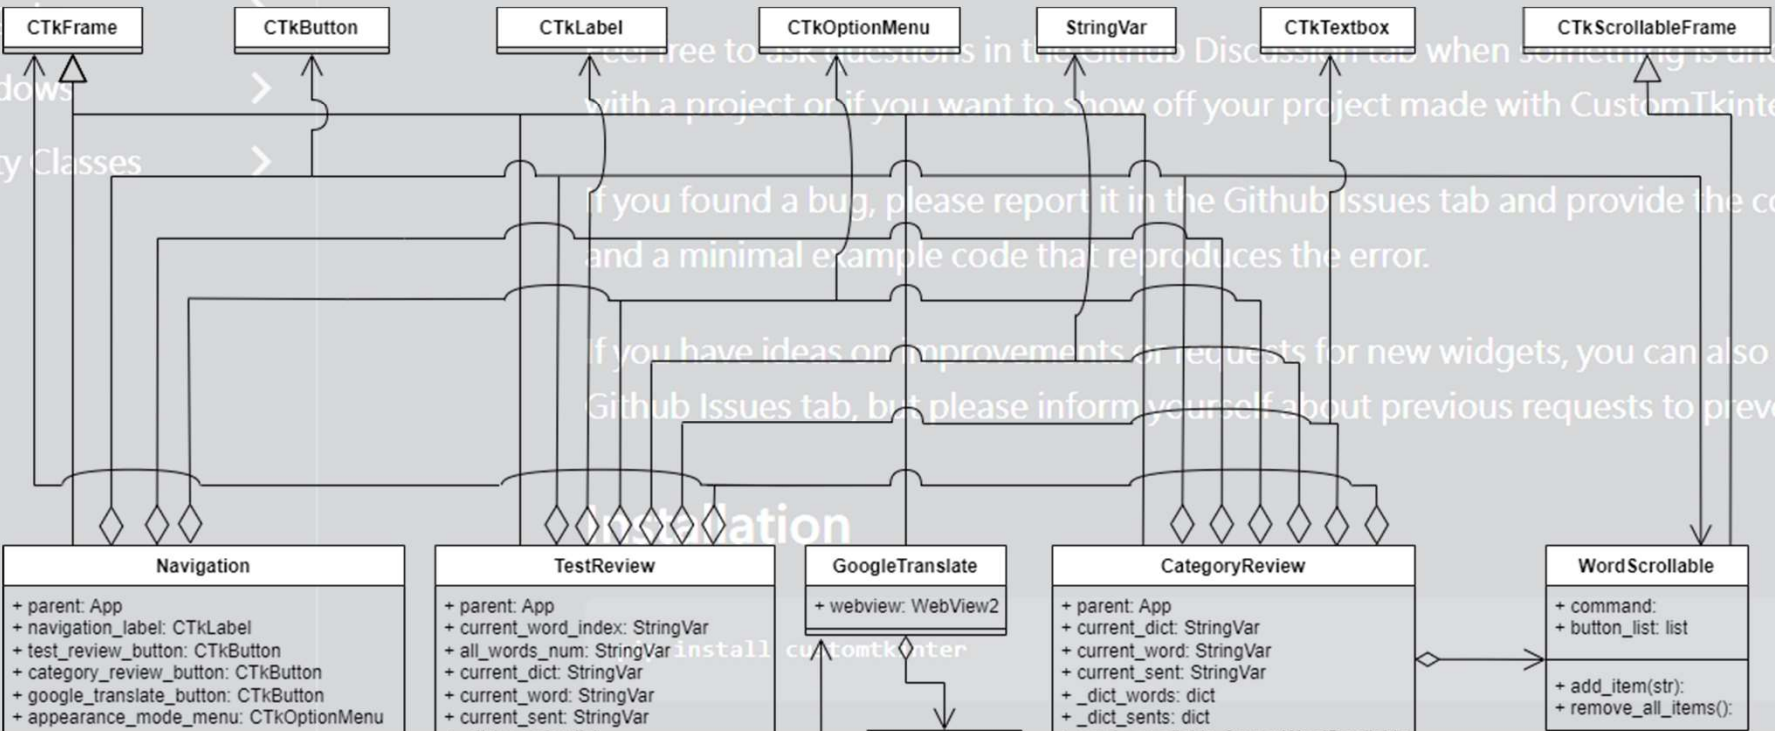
CTkFrame

CTkButton

CTkLabel

CTkOptionMenu

StringVar

CTkTextbox

CTkScrollableFrame

dows

y Classes

Feel free to ask questions in the Github Discussion tab when something is un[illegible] with a project or if you want to show off your project made with CustomTkinte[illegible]

If you found a bug, please report it in the Github Issues tab and provide the co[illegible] and a minimal example code that reproduces the error.

If you have ideas on improvements or requests for new widgets, you can also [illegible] Github Issues tab, but please inform yourself about previous requests to preve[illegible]

Installation

Navigation

+ parent: App
+ navigation_label: CTkLabel
+ test_review_button: CTkButton
+ category_review_button: CTkButton
+ google_translate_button: CTkButton
+ appearance_mode_menu: CTkOptionMenu

TestReview

+ parent: App
+ current_word_index: StringVar
+ all_words_num: StringVar
+ current_dict: StringVar
+ current_word: StringVar
+ current_sent: StringVar

GoogleTranslate

+ webview: WebView2

pip install customtkinter

CategoryReview

+ parent: App
+ current_dict: StringVar
+ current_word: StringVar
+ current_sent: StringVar
+ _dict_words: dict
+ _dict_sents: dict

WordScrollable

+ command:
+ button_list: list

+ add_item(str):
+ remove_all_items():